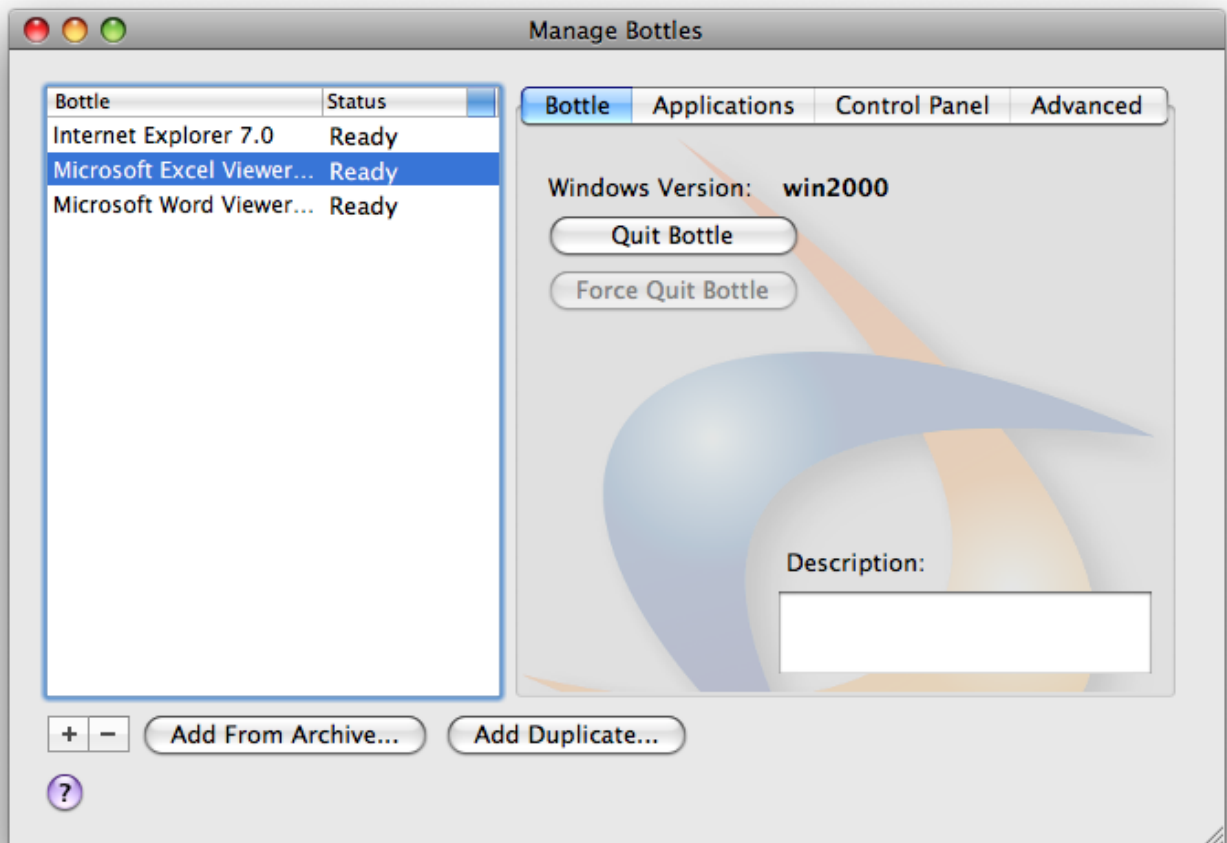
Manage Bottles

| Bottle | Status |
|---|---|
| Internet Explorer 7.0 | Ready |
| Microsoft Excel Viewer... | Ready |
| Microsoft Word Viewer... | Ready |

Bottle | Applications | Control Panel | Advanced

Windows Version: win2000

Quit Bottle

Force Quit Bottle

Description:

+ −

Add From Archive...

Add Duplicate...

?